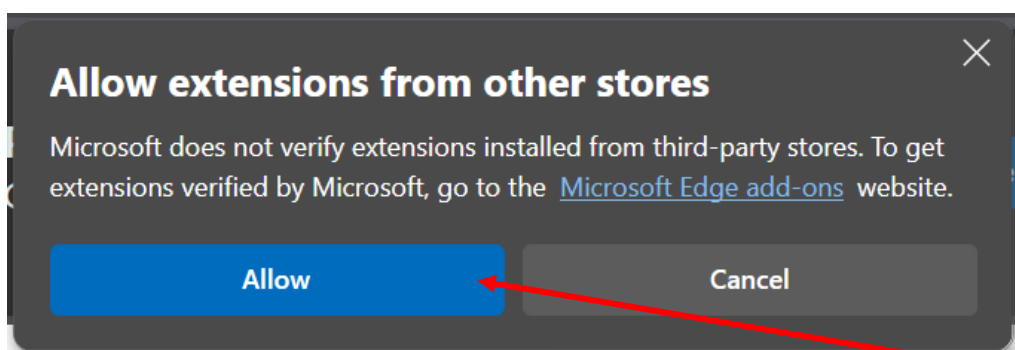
Allow extensions from other stores

Microsoft does not verify extensions installed from third-party stores. To get extensions verified by Microsoft, go to the Microsoft Edge add-ons website.

Allow

Cancel